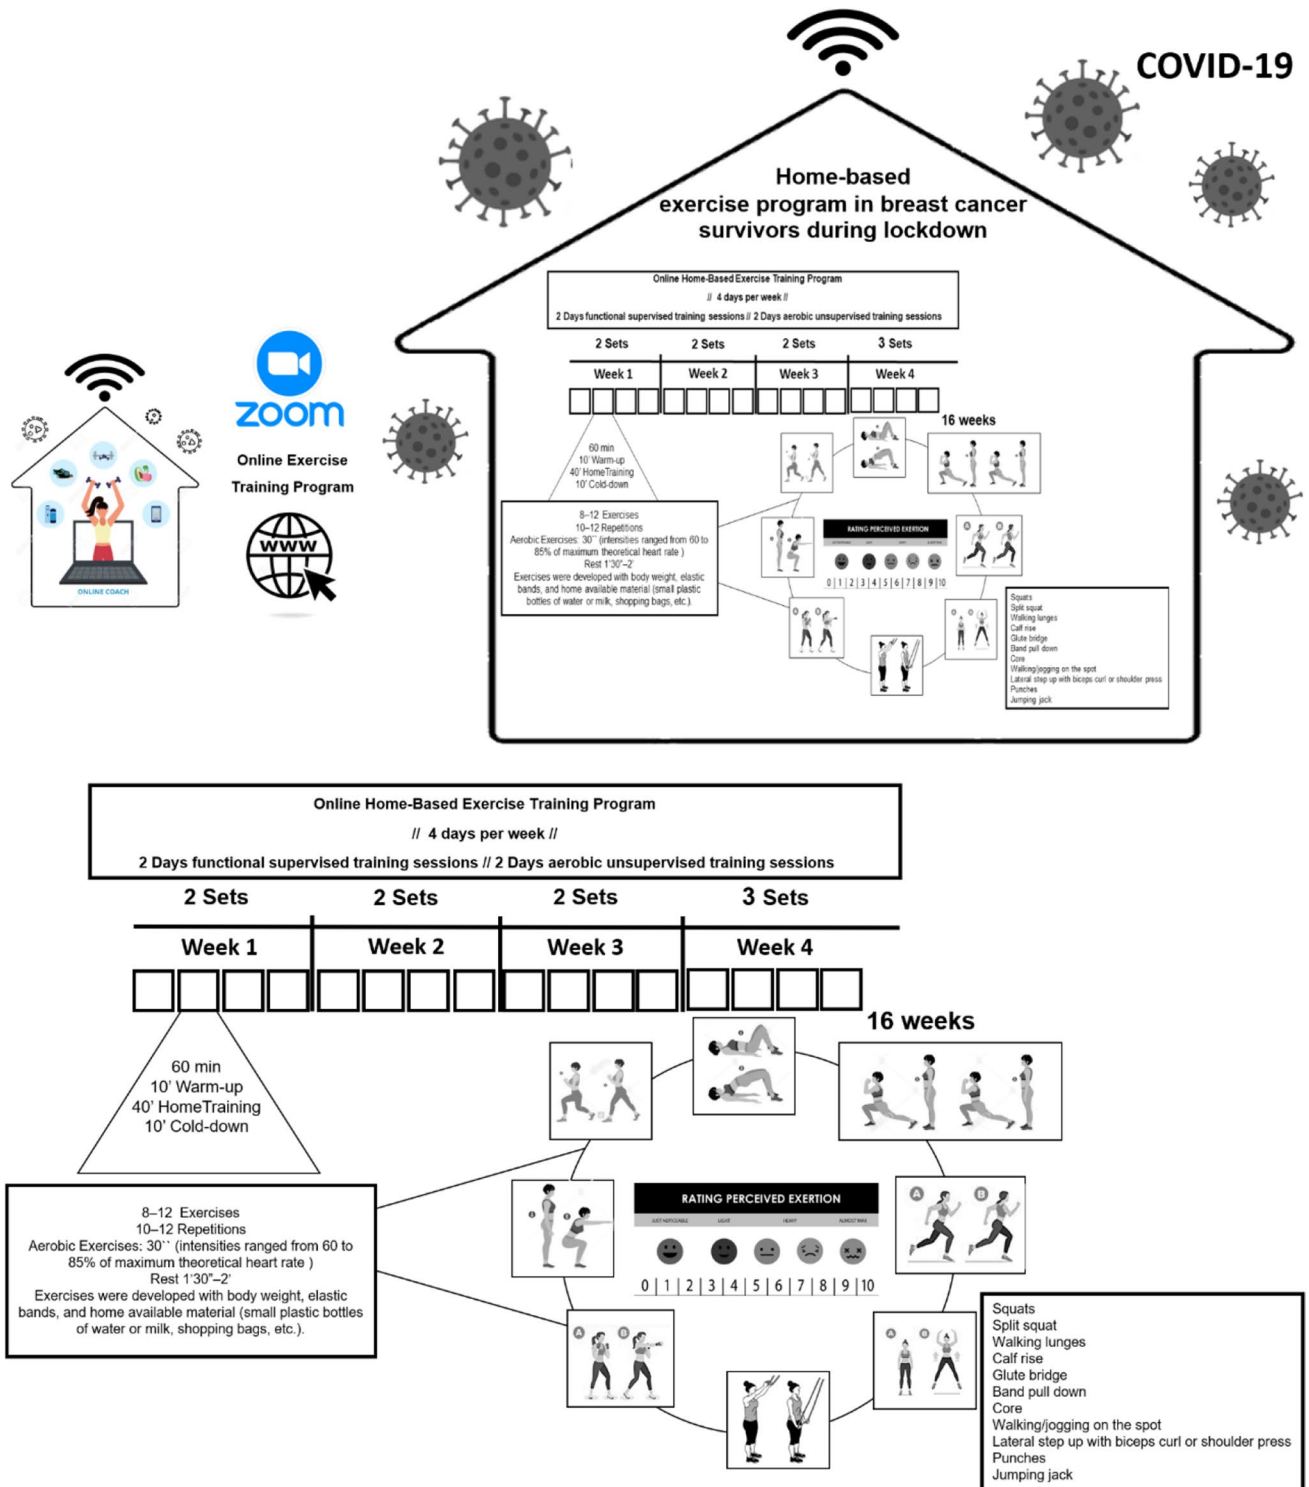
COVID-19

Home-based exercise program in breast cancer survivors during lockdown

Online Home-Based Exercise Training Program
// 4 days per week //
2 Days functional supervised training sessions // 2 Days aerobic unsupervised training sessions

| 2 Sets | 2 Sets | 2 Sets | 3 Sets |
|---|---|---|---|
| Week 1 | Week 2 | Week 3 | Week 4 |

16 weeks

60 min
10' Warm-up
40' HomeTraining
10' Cold-down

8–12 Exercises
10–12 Repetitions
Aerobic Exercises: 30´´ (intensities ranged from 60 to 85% of maximum theoretical heart rate )
Rest 1'30"–2'
Exercises were developed with body weight, elastic bands, and home available material (small plastic bottles of water or milk, shopping bags, etc.).

RATING PERCEIVED EXERTION
0 | 1 | 2 | 3 | 4 | 5 | 6 | 7 | 8 | 9 | 10

Squats
Split squat
Walking lunges
Calf rise
Glute bridge
Band pull down
Core
Walking/jogging on the spot
Lateral step up with biceps curl or shoulder press
Punches
Jumping jack

zoom
Online Exercise Training Program
WWW
ONLINE COACH

Online Home-Based Exercise Training Program
// 4 days per week //
2 Days functional supervised training sessions // 2 Days aerobic unsupervised training sessions

| 2 Sets | 2 Sets | 2 Sets | 3 Sets |
|---|---|---|---|
| Week 1 | Week 2 | Week 3 | Week 4 |

16 weeks

60 min
10' Warm-up
40' HomeTraining
10' Cold-down

8–12 Exercises
10–12 Repetitions
Aerobic Exercises: 30´´ (intensities ranged from 60 to 85% of maximum theoretical heart rate )
Rest 1'30"–2'
Exercises were developed with body weight, elastic bands, and home available material (small plastic bottles of water or milk, shopping bags, etc.).

RATING PERCEIVED EXERTION
JUST NOTICEABLE LIGHT HEAVY ALMOST MAX
0 | 1 | 2 | 3 | 4 | 5 | 6 | 7 | 8 | 9 | 10

Squats
Split squat
Walking lunges
Calf rise
Glute bridge
Band pull down
Core
Walking/jogging on the spot
Lateral step up with biceps curl or shoulder press
Punches
Jumping jack